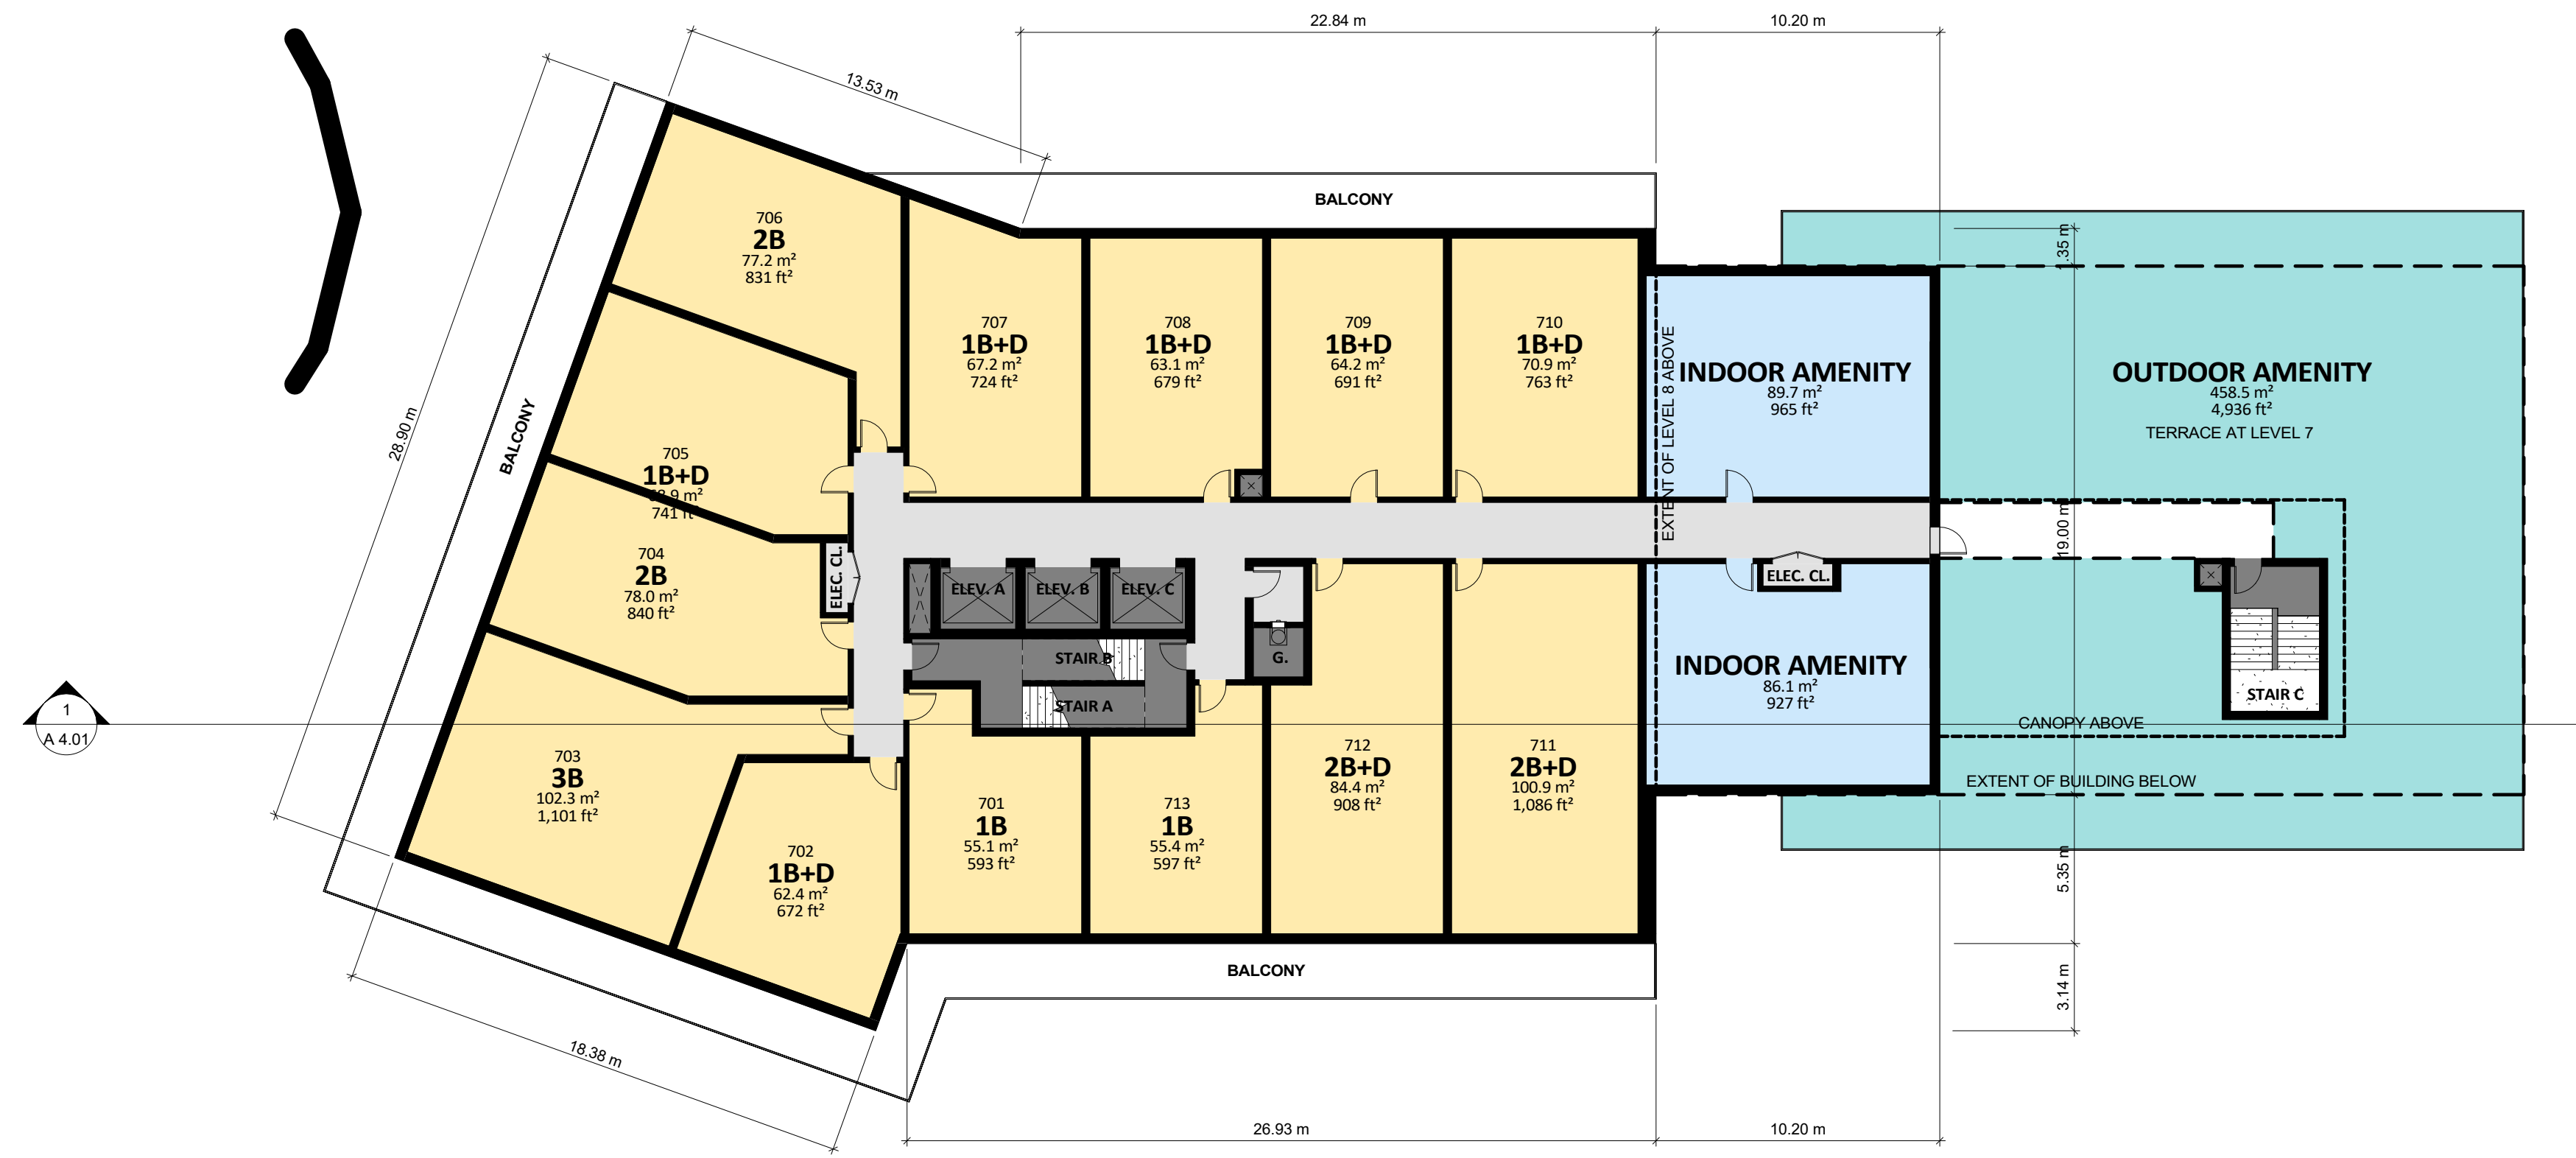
22.84 m
10.20 m
13.53 m
BALCONY
706
2B
77.2 m²
831 ft²
707
1B+D
67.2 m²
724 ft²
708
1B+D
63.1 m²
679 ft²
709
1B+D
64.2 m²
691 ft²
710
1B+D
70.9 m²
763 ft²
EXTENT OF LEVEL 8 ABOVE
INDOOR AMENITY
89.7 m²
965 ft²
OUTDOOR AMENITY
458.5 m²
4,936 ft²
TERRACE AT LEVEL 7
1.35 m
28.90 m
BALCONY
705
1B+D
68.9 m²
741 ft²
704
2B
78.0 m²
840 ft²
ELEC. CL.
ELEV. A
ELEV. B
ELEV. C
STAIR B
STAIR A
G.
ELEC. CL.
19.00 m
INDOOR AMENITY
86.1 m²
927 ft²
STAIR C
CANOPY ABOVE
1
A 4.01
703
3B
102.3 m²
1,101 ft²
702
1B+D
62.4 m²
672 ft²
701
1B
55.1 m²
593 ft²
713
1B
55.4 m²
597 ft²
712
2B+D
84.4 m²
908 ft²
711
2B+D
100.9 m²
1,086 ft²
EXTENT OF BUILDING BELOW
5.35 m
BALCONY
3.14 m
18.38 m
26.93 m
10.20 m